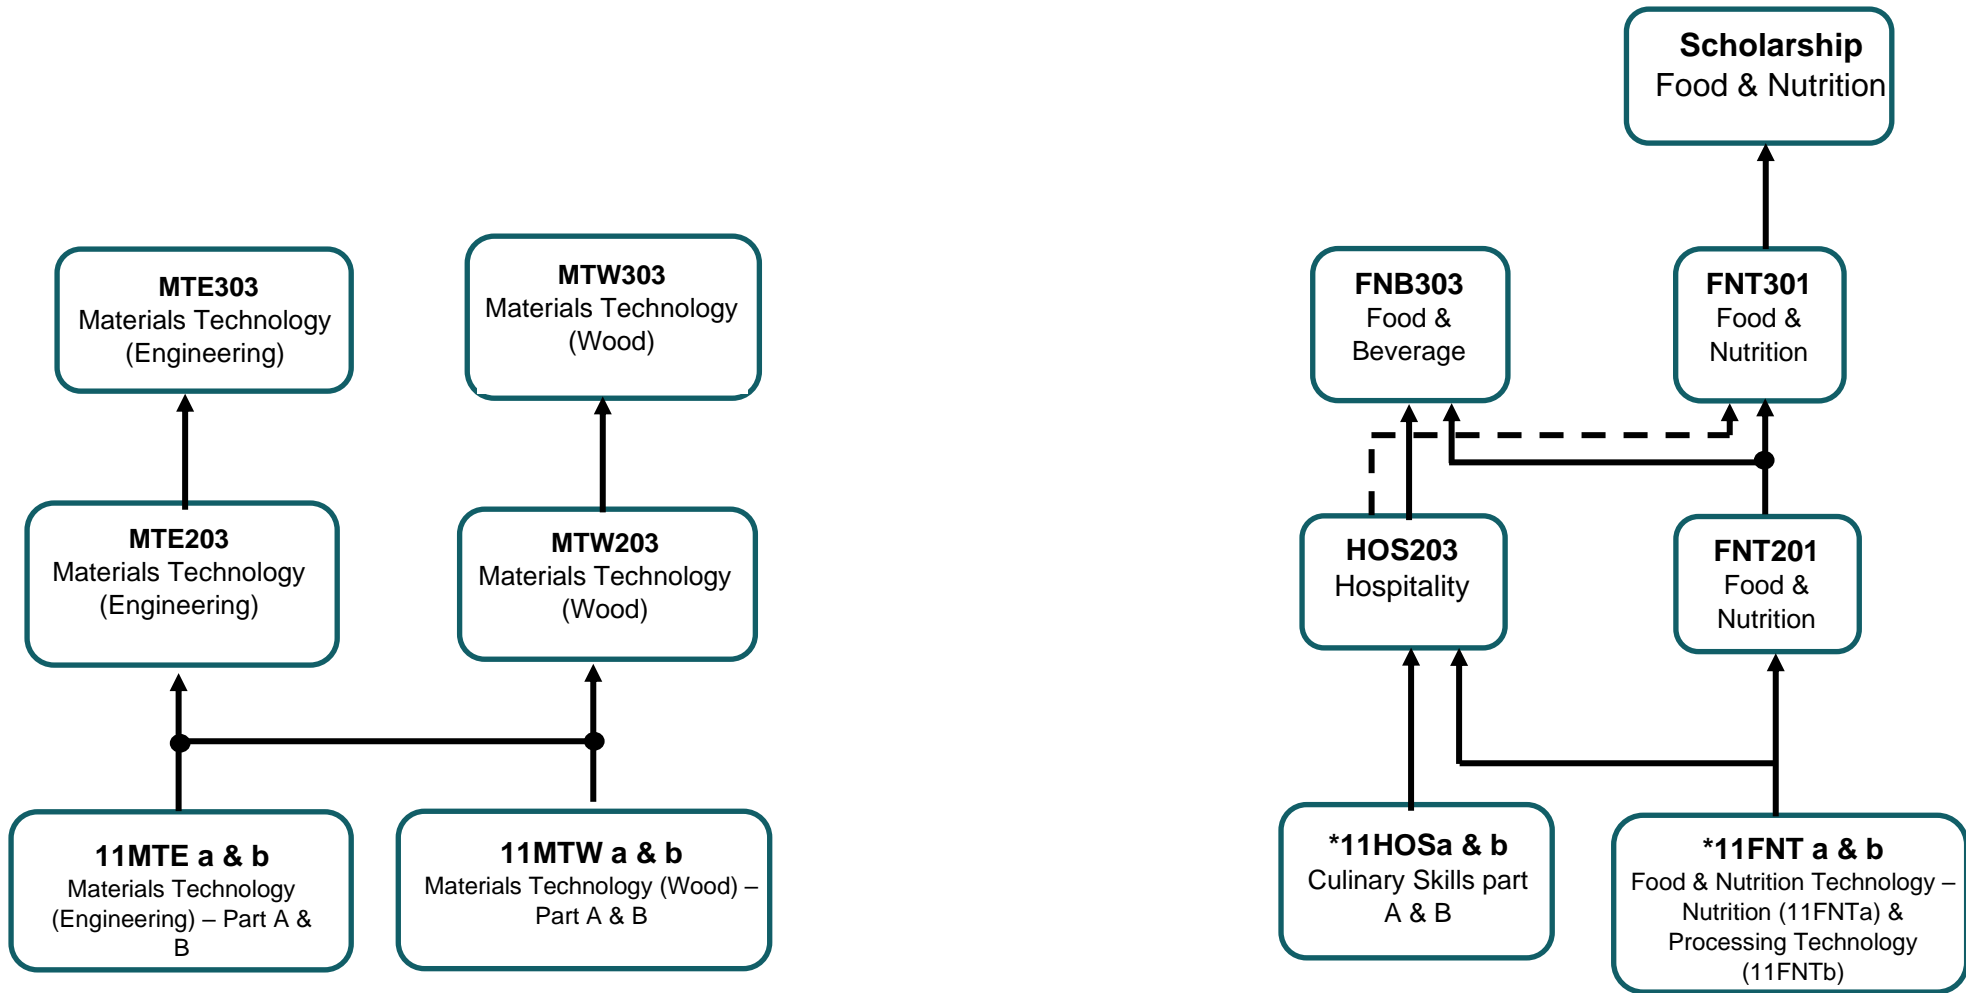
MTE303
Materials Technology (Engineering)

MTW303
Materials Technology (Wood)

MTE203
Materials Technology (Engineering)

MTW203
Materials Technology (Wood)

11MTE a & b
Materials Technology (Engineering) – Part A & B

11MTW a & b
Materials Technology (Wood) – Part A & B

Scholarship
Food & Nutrition

FNB303
Food & Beverage

FNT301
Food & Nutrition

HOS203
Hospitality

FNT201
Food & Nutrition

*11HOSa & b
Culinary Skills part A & B

*11FNT a & b
Food & Nutrition Technology – Nutrition (11FNTa) & Processing Technology (11FNTb)